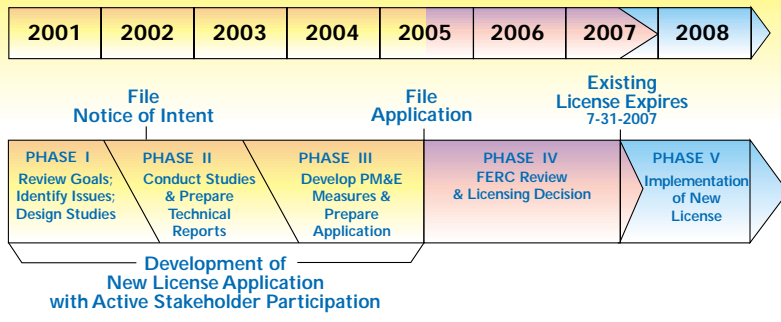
2001 2002 2003 2004 2005 2006 2007 2008

File Notice of Intent

File Application

Existing License Expires 7-31-2007

PHASE I
Review Goals; Identify Issues; Design Studies

PHASE II
Conduct Studies & Prepare Technical Reports

PHASE III
Develop PM&E Measures & Prepare Application

PHASE IV
FERC Review & Licensing Decision

PHASE V
Implementation of New License

Development of New License Application with Active Stakeholder Participation